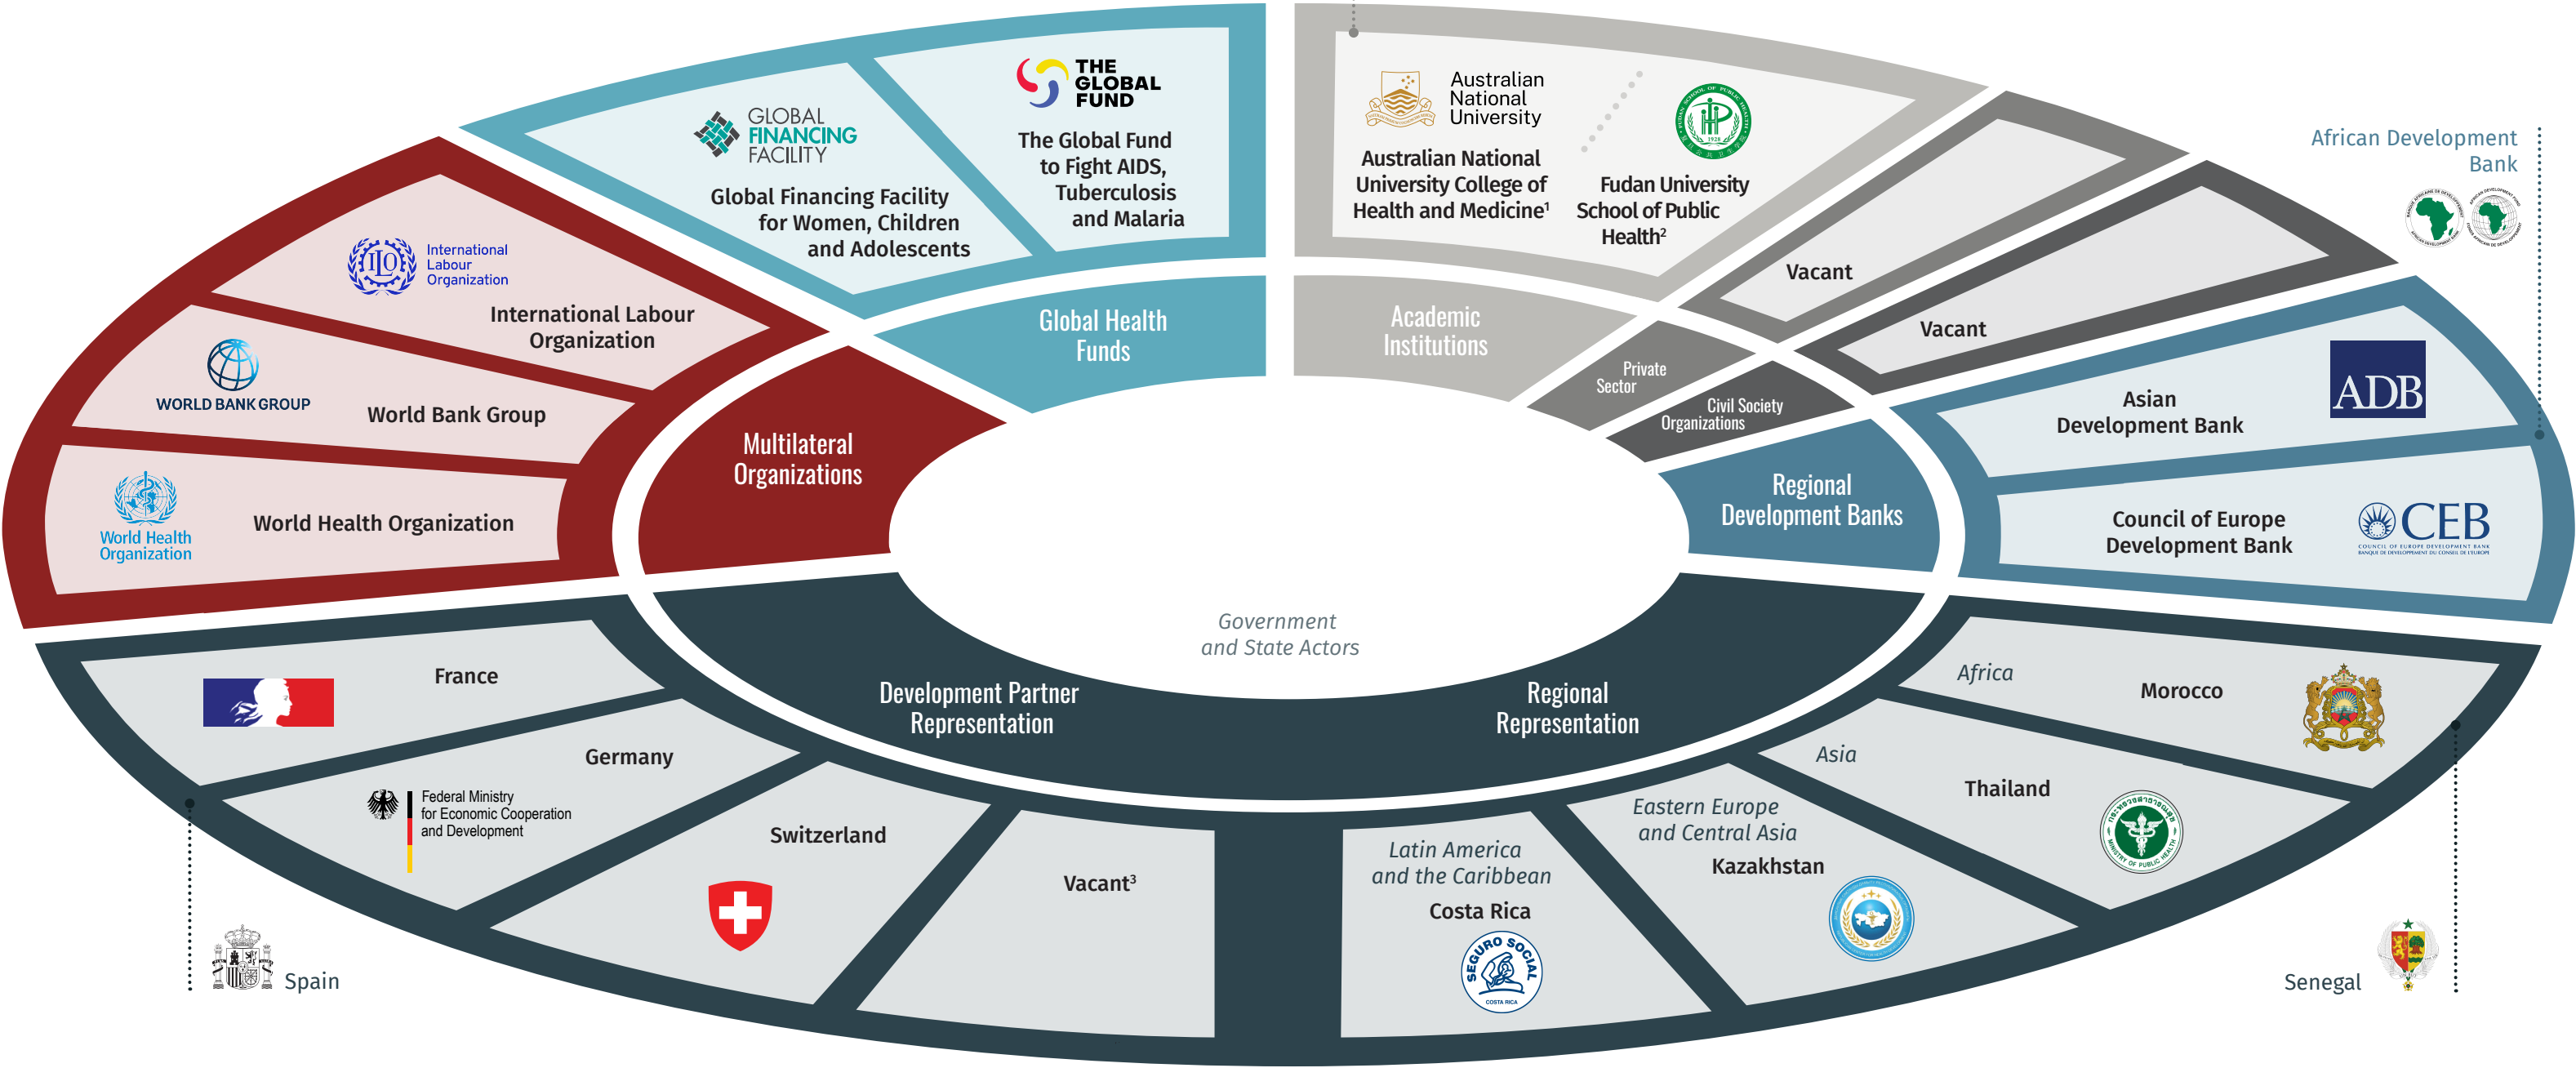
GLOBAL FINANCING FACILITY
Global Financing Facility for Women, Children and Adolescents

THE GLOBAL FUND
The Global Fund to Fight AIDS, Tuberculosis and Malaria

Global Health Funds

Australian National University
Australian National University College of Health and Medicine$^1$

Fudan University School of Public Health$^2$

Academic Institutions

Vacant

Vacant

Private Sector

Civil Society Organizations

African Development Bank

ADB
Asian Development Bank

CEB
Council of Europe Development Bank

Regional Development Banks

International Labour Organization
International Labour Organization

WORLD BANK GROUP
World Bank Group

World Health Organization
World Health Organization

Multilateral Organizations

Government and State Actors

France

Germany
Federal Ministry for Economic Cooperation and Development

Switzerland

Vacant$^3$

Development Partner Representation

Spain

Regional Representation

Africa
Morocco

Asia
Thailand

Eastern Europe and Central Asia
Kazakhstan

Latin America and the Caribbean
Costa Rica
SEGURO SOCIAL
COSTA RICA

Senegal